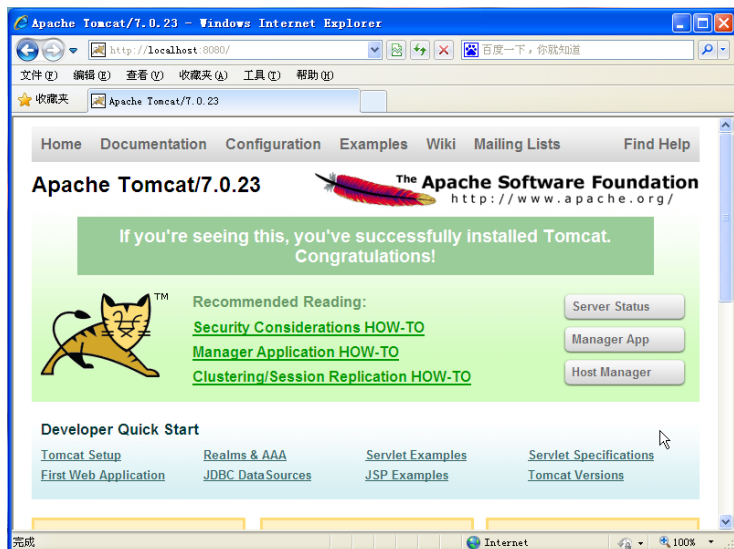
Apache Tomcat/7.0.23 - Windows Internet Explorer

http://localhost:8080/

百度一下，你就知道

文件(F) 编辑(E) 查看(V) 收藏夹(A) 工具(T) 帮助(H)

收藏夹

Apache Tomcat/7.0.23

Home Documentation Configuration Examples Wiki Mailing Lists Find Help

Apache Tomcat/7.0.23

The Apache Software Foundation
http://www.apache.org/

If you're seeing this, you've successfully installed Tomcat. Congratulations!

TM

Recommended Reading:

Security Considerations HOW-TO

Manager Application HOW-TO

Clustering/Session Replication HOW-TO

Server Status

Manager App

Host Manager

Developer Quick Start

| Tomcat Setup | Realms & AAA | Servlet Examples | Servlet Specifications |
|---|---|---|---|
| First Web Application | JDBC DataSources | JSP Examples | Tomcat Versions |

完成

Internet

100%